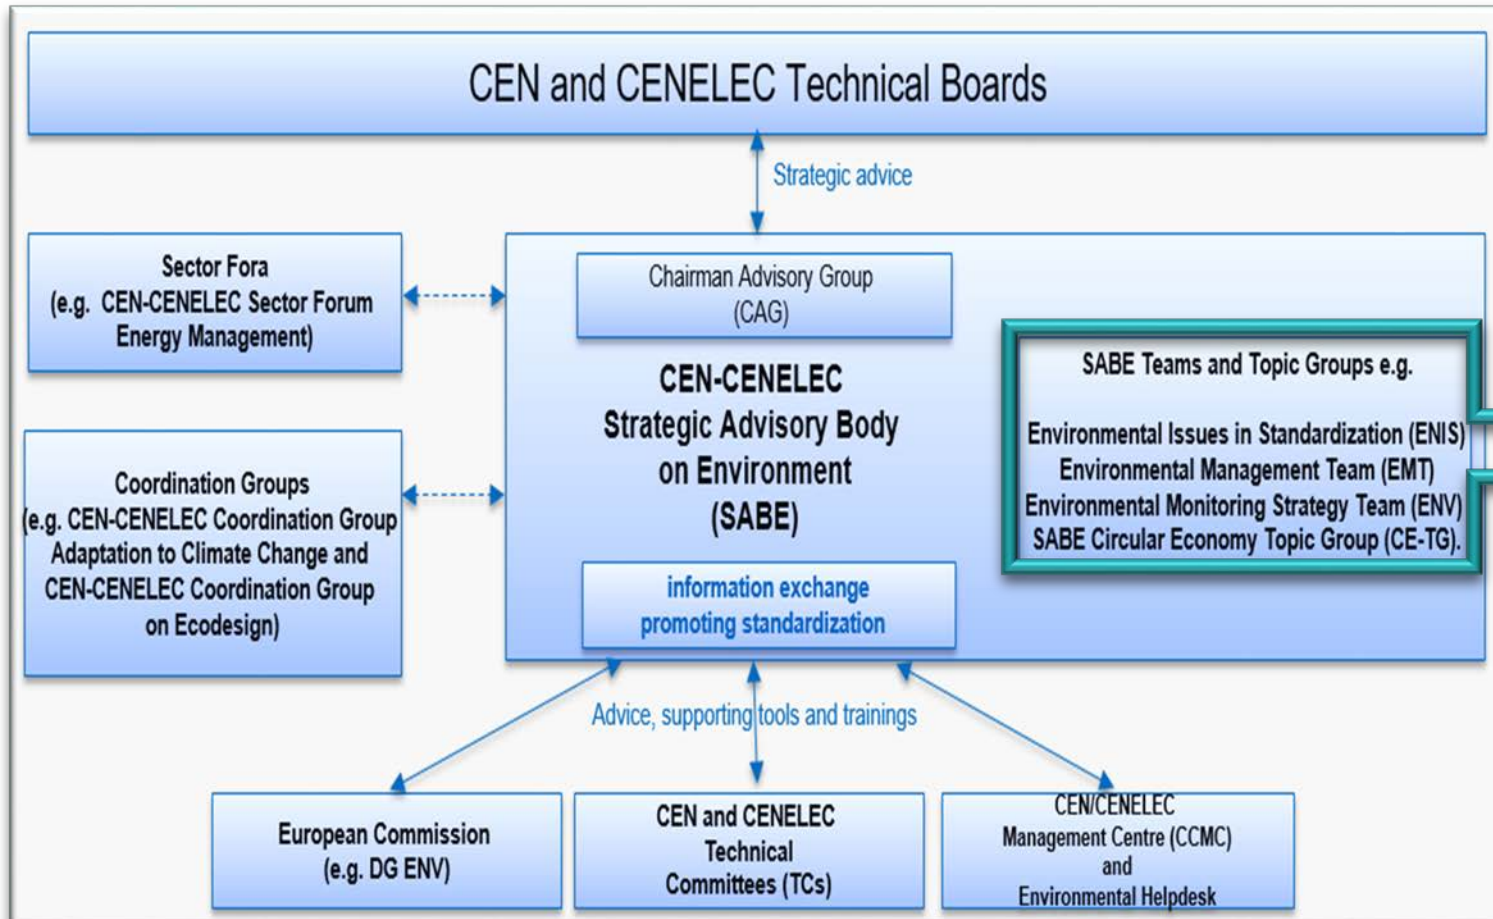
CEN and CENELEC Technical Boards

Strategic advice

Sector Fora
(e.g. CEN-CENELEC Sector Forum Energy Management)

Chairman Advisory Group
(CAG)

CEN-CENELEC
Strategic Advisory Body on Environment
(SABE)

SABE Teams and Topic Groups e.g.

Environmental Issues in Standardization (ENIS)
Environmental Management Team (EMT)
Environmental Monitoring Strategy Team (ENV)
SABE Circular Economy Topic Group (CE-TG).

Coordination Groups
(e.g. CEN-CENELEC Coordination Group Adaptation to Climate Change and CEN-CENELEC Coordination Group on Ecodesign)

information exchange
promoting standardization

Advice, supporting tools and trainings

European Commission
(e.g. DG ENV)

CEN and CENELEC
Technical
Committees (TCs)

CEN/CENELEC
Management Centre (CCMC)
and
Environmental Helpdesk